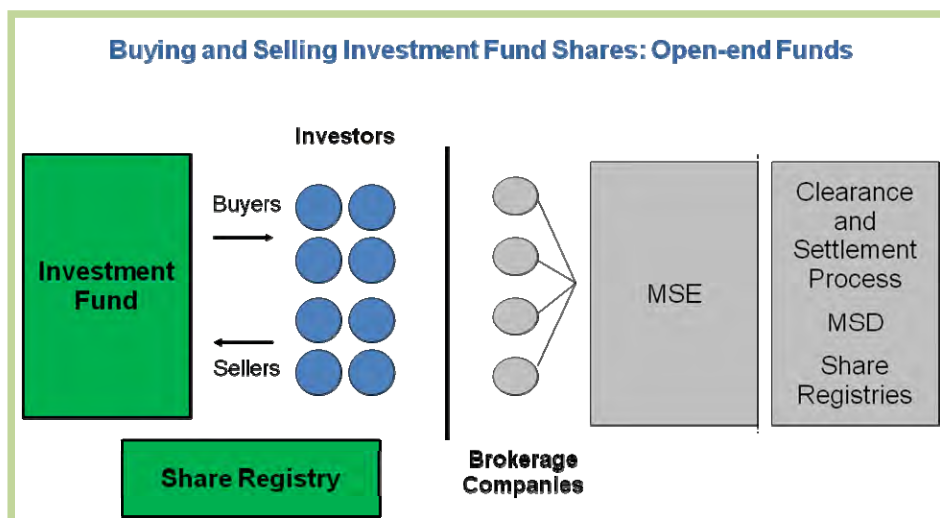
Buying and Selling Investment Fund Shares: Open-end Funds

Investors

Investment Fund

Buyers

Sellers

Share Registry

Brokerage Companies

MSE

Clearance and Settlement Process

MSD

Share Registries